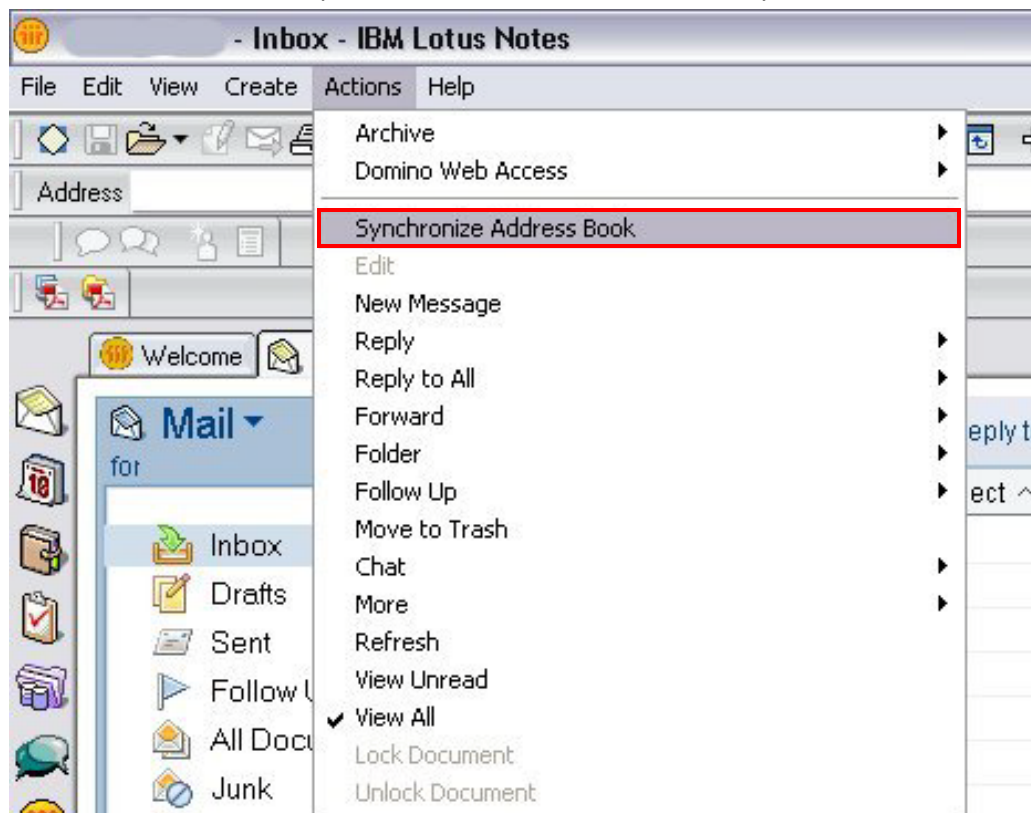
- Inbox - IBM Lotus Notes

File Edit View Create Actions Help

Address

Welcome

Mail
for

Inbox
Drafts
Sent
Follow U
All Docu
Junk

Archive
Domino Web Access
Synchronize Address Book
Edit
New Message
Reply
Reply to All
Forward
Folder
Follow Up
Move to Trash
Chat
More
Refresh
View Unread
View All
Lock Document
Unlock Document

eply t
ect